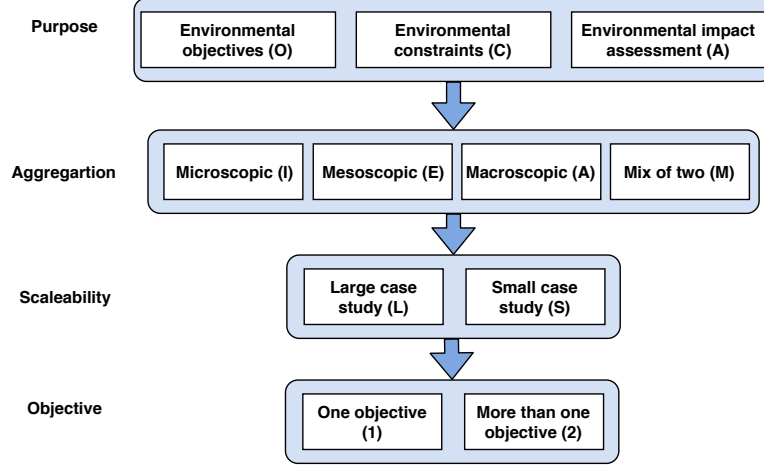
Purpose

Environmental objectives (O)

Environmental constraints (C)

Environmental impact assessment (A)

Aggregartion

Microscopic (I)

Mesoscopic (E)

Macroscopic (A)

Mix of two (M)

Scaleability

Large case study (L)

Small case study (S)

Objective

One objective (1)

More than one objective (2)